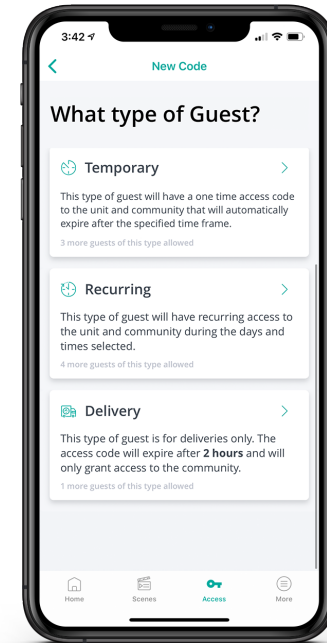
3:42

New Code

What type of Guest?

Temporary

This type of guest will have a one time access code to the unit and community that will automatically expire after the specified time frame.

3 more guests of this type allowed

Recurring

This type of guest will have recurring access to the unit and community during the days and times selected.

4 more guests of this type allowed

Delivery

This type of guest is for deliveries only. The access code will expire after **2 hours** and will only grant access to the community.

1 more guests of this type allowed

Home Scenes Access More